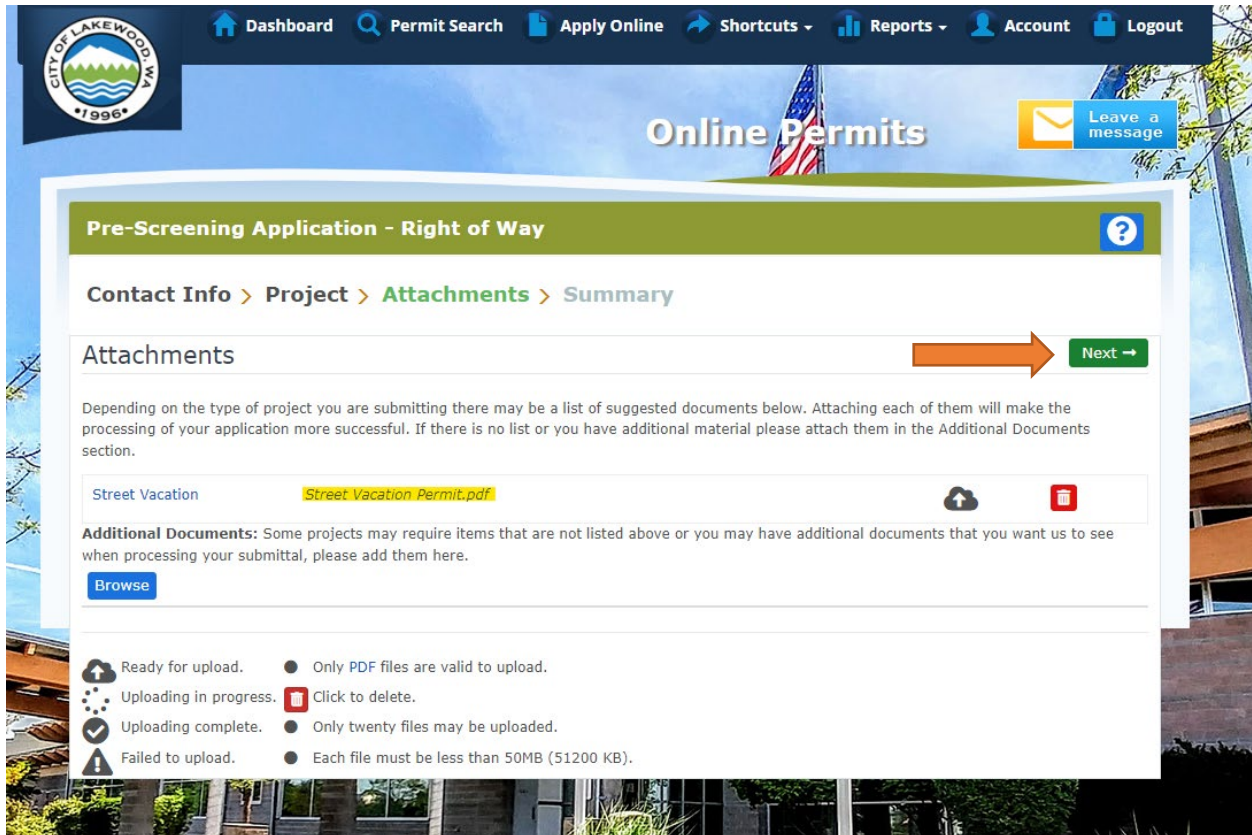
CITY OF LAKEWOOD, WA
•1996•

Dashboard Permit Search Apply Online Shortcuts ▾ Reports ▾ Account Logout

Online Permits

Leave a message

Pre-Screening Application - Right of Way

Contact Info > Project > Attachments > Summary

Attachments

Next ➞

Depending on the type of project you are submitting there may be a list of suggested documents below. Attaching each of them will make the processing of your application more successful. If there is no list or you have additional material please attach them in the Additional Documents section.

Street Vacation Street Vacation Permit.pdf

**Additional Documents:** Some projects may require items that are not listed above or you may have additional documents that you want us to see when processing your submittal, please add them here.

Browse

Ready for upload.
Uploading in progress.
Uploading complete.
Failed to upload.

Only PDF files are valid to upload.
Click to delete.
Only twenty files may be uploaded.
Each file must be less than 50MB (51200 KB).